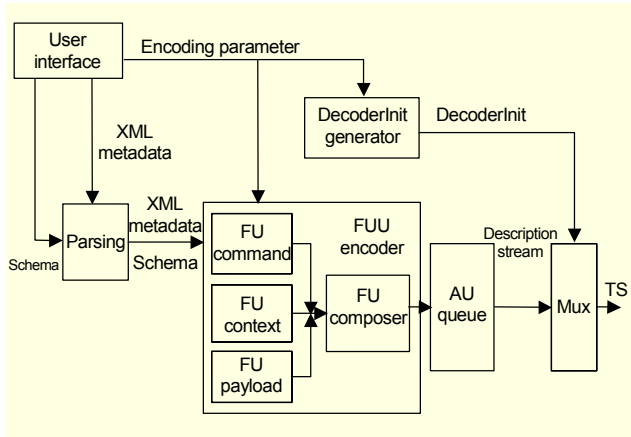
User interface

Encoding parameter

DecoderInit generator

DecoderInit

XML metadata

XML metadata

Parsing

Schema

Schema

FU command

FU context

FU payload

FUU encoder

FU composer

Description stream

AU queue

Mux

TS